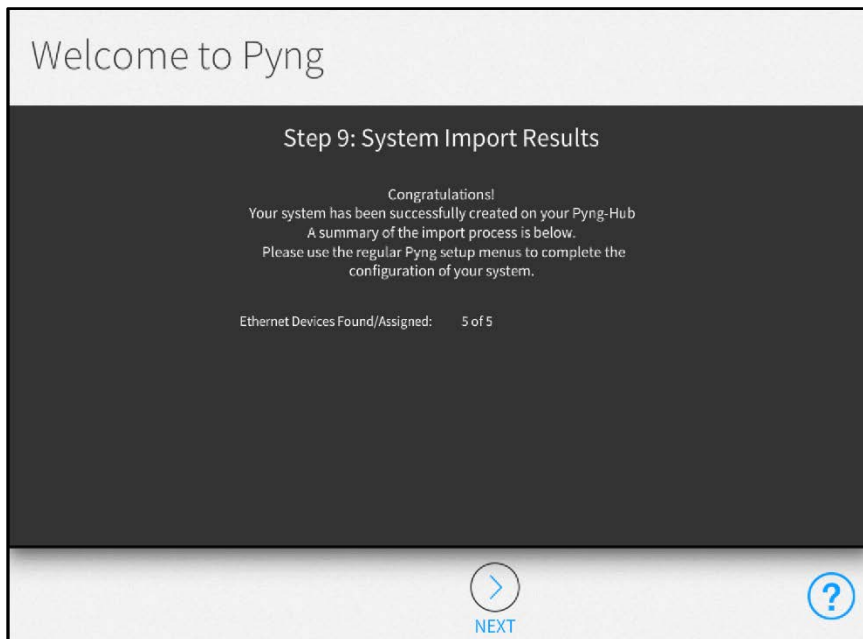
Welcome to Pyng

Step 9: System Import Results

Congratulations!
Your system has been successfully created on your Pyng-Hub
A summary of the import process is below.
Please use the regular Pyng setup menus to complete the configuration of your system.

Ethernet Devices Found/Assigned: 5 of 5

NEXT

?